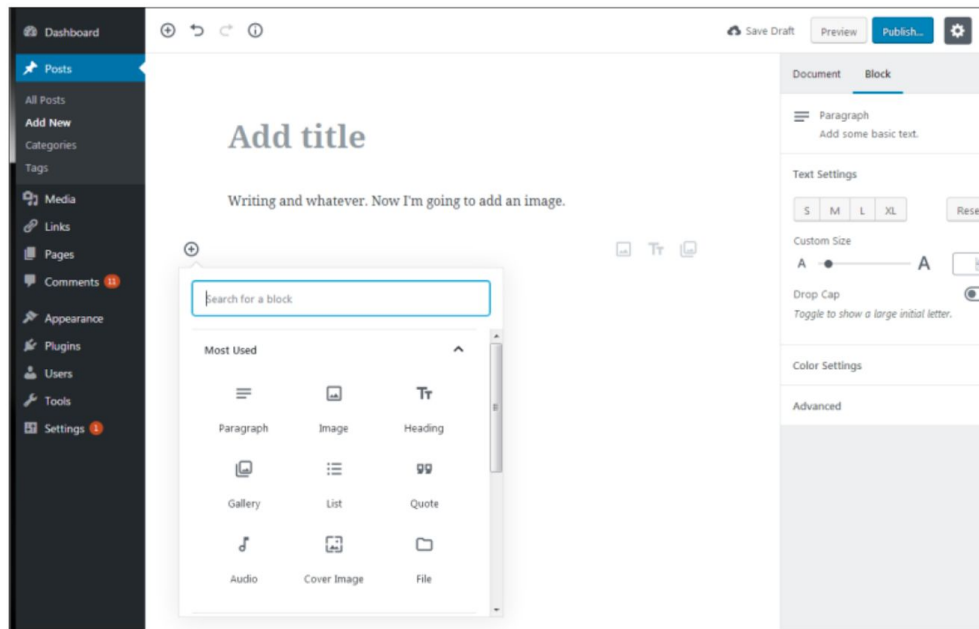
Dashboard
Posts
All Posts
Add New
Categories
Tags
Media
Links
Pages
Comments 11
Appearance
Plugins
Users
Tools
Settings 1

Save Draft
Preview
Publish...

Add title

Writing and whatever. Now I'm going to add an image.

Search for a block

Most Used

Paragraph
Image
Heading
Gallery
List
Quote
Audio
Cover Image
File

Document
Block

Paragraph
Add some basic text.

Text Settings
S
M
L
XL
Rese

Custom Size
A
A

Drop Cap
Toggle to show a large initial letter.

Color Settings

Advanced